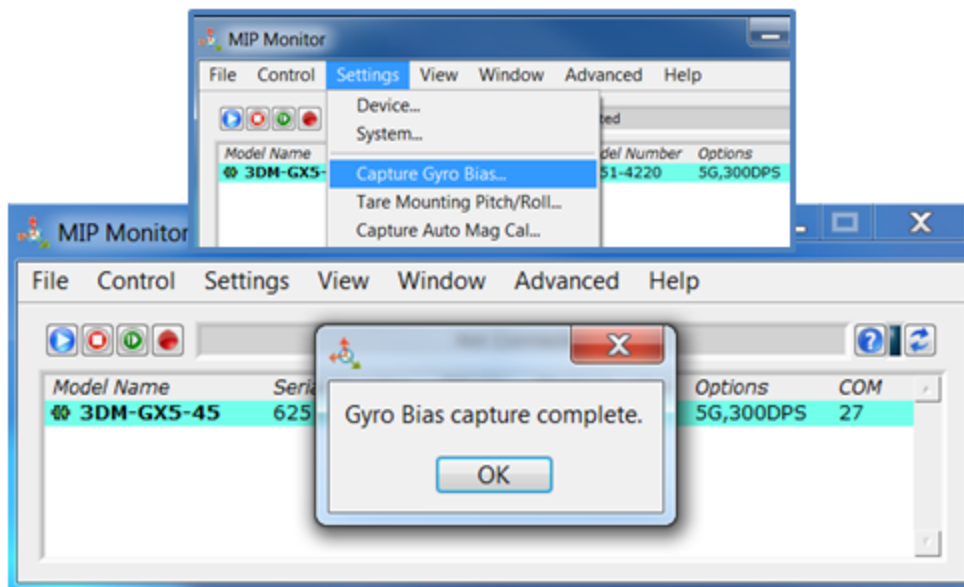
MIP Monitor

File Control Settings View Window Advanced Help

Device...
System...
Capture Gyro Bias...
Tare Mounting Pitch/Roll...
Capture Auto Mag Cal...

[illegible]ted

Model Name
3DM-GX5-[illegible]

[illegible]del Number Options
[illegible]51-4220 5G,300DPS

MIP Monitor

File Control Settings View Window Advanced Help

Model Name Seria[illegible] Options COM
3DM-GX5-45 625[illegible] 5G,300DPS 27

Gyro Bias capture complete.

OK